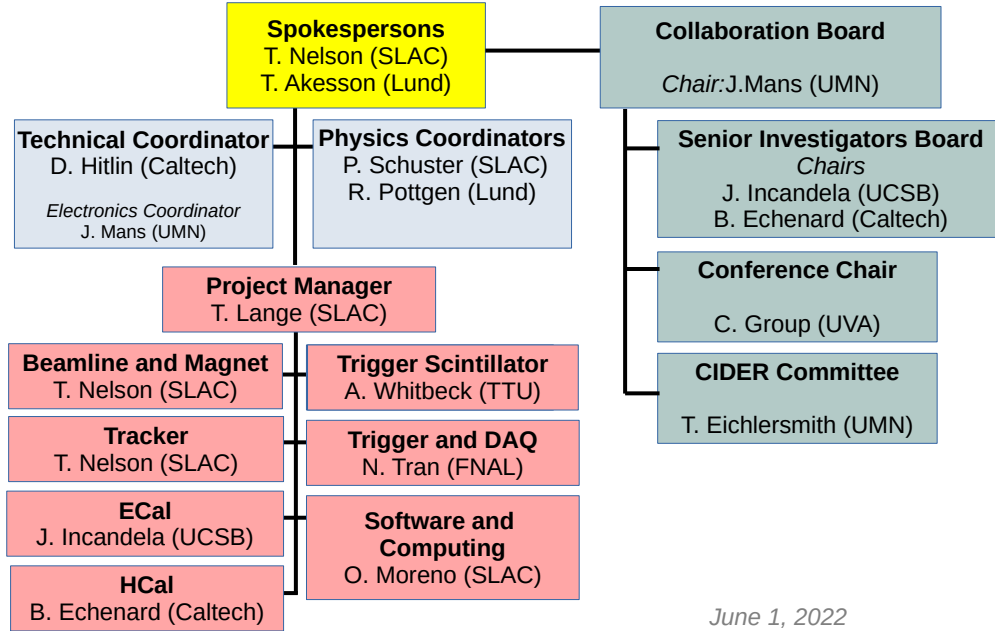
Spokespersons
T. Nelson (SLAC)
T. Akesson (Lund)

Collaboration Board

Chair:J.Mans (UMN)

Technical Coordinator
D. Hitlin (Caltech)

Electronics Coordinator
J. Mans (UMN)

Physics Coordinators
P. Schuster (SLAC)
R. Pottgen (Lund)

Senior Investigators Board
Chairs
J. Incandela (UCSB)
B. Echenard (Caltech)

Conference Chair

C. Group (UVA)

CIDER Committee

T. Eichlersmith (UMN)

Project Manager
T. Lange (SLAC)

Beamline and Magnet
T. Nelson (SLAC)

Trigger Scintillator
A. Whitbeck (TTU)

Tracker
T. Nelson (SLAC)

Trigger and DAQ
N. Tran (FNAL)

ECal
J. Incandela (UCSB)

Software and Computing
O. Moreno (SLAC)

HCal
B. Echenard (Caltech)

June 1, 2022